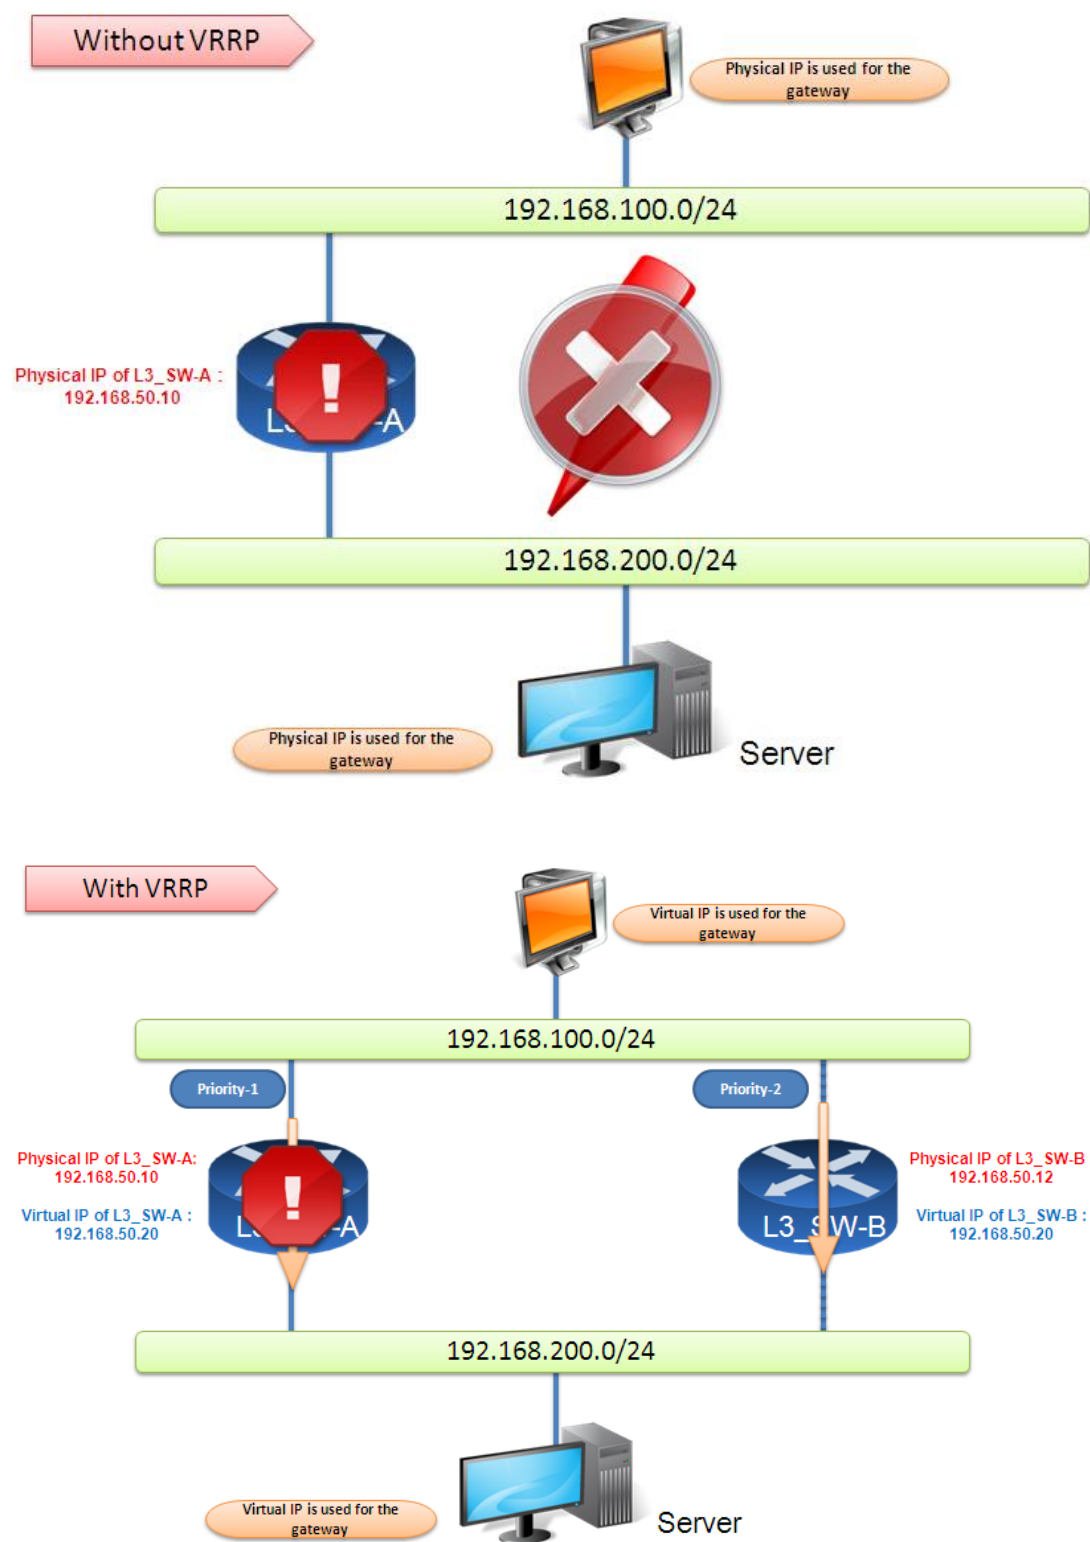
Without VRRP

Physical IP is used for the gateway

192.168.100.0/24

Physical IP of L3_SW-A : 192.168.50.10

L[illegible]-A

192.168.200.0/24

Physical IP is used for the gateway

Server

With VRRP

Virtual IP is used for the gateway

192.168.100.0/24

Priority-1

Priority-2

Physical IP of L3_SW-A: 192.168.50.10

Virtual IP of L3_SW-A : 192.168.50.20

L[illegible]-A

L3_S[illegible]W-B

Physical IP of L3_SW-B 192.168.50.12

Virtual IP of L3_SW-B : 192.168.50.20

192.168.200.0/24

Virtual IP is used for the gateway

Server